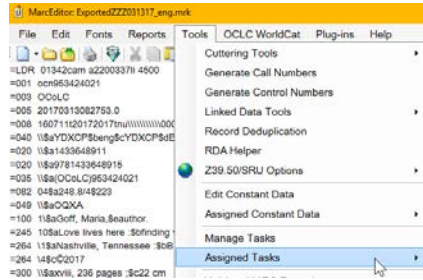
MarcEditor: ExportedZZZ031317_eng.mrk

File Edit Fonts Reports Tools OCLC WorldCat Plug-ins Help

=LDR 01342cam a2200337Ii 4500
=001 ocn953424021
=003 OCoLC
=005 20170313082753.0
=008 160711t20172017tnu\\\\\\\\\\\\\\\\
=040 \\$aYDXCP$beng$cYDXCP$dE
=020 \\$a1433648911
=020 \\$a9781433648915
=035 \\$a(OCoLC)953424021
=082 04$a248.8/4$223
=049 \\$aOQXA
=100 1\$aGoff, Maria,$eauthor.
=245 10$aLove lives here :$bfinding
=264 \1$aNashville, Tennessee :$bB
=264 \4$c©2017
=300 \\$axviii, 236 pages ;$c22 cm

Cuttering Tools
Generate Call Numbers
Generate Control Numbers
Linked Data Tools
Record Deduplication
RDA Helper
Z39.50/SRU Options
Edit Constant Data
Assigned Constant Data
Manage Tasks
Assigned Tasks
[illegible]